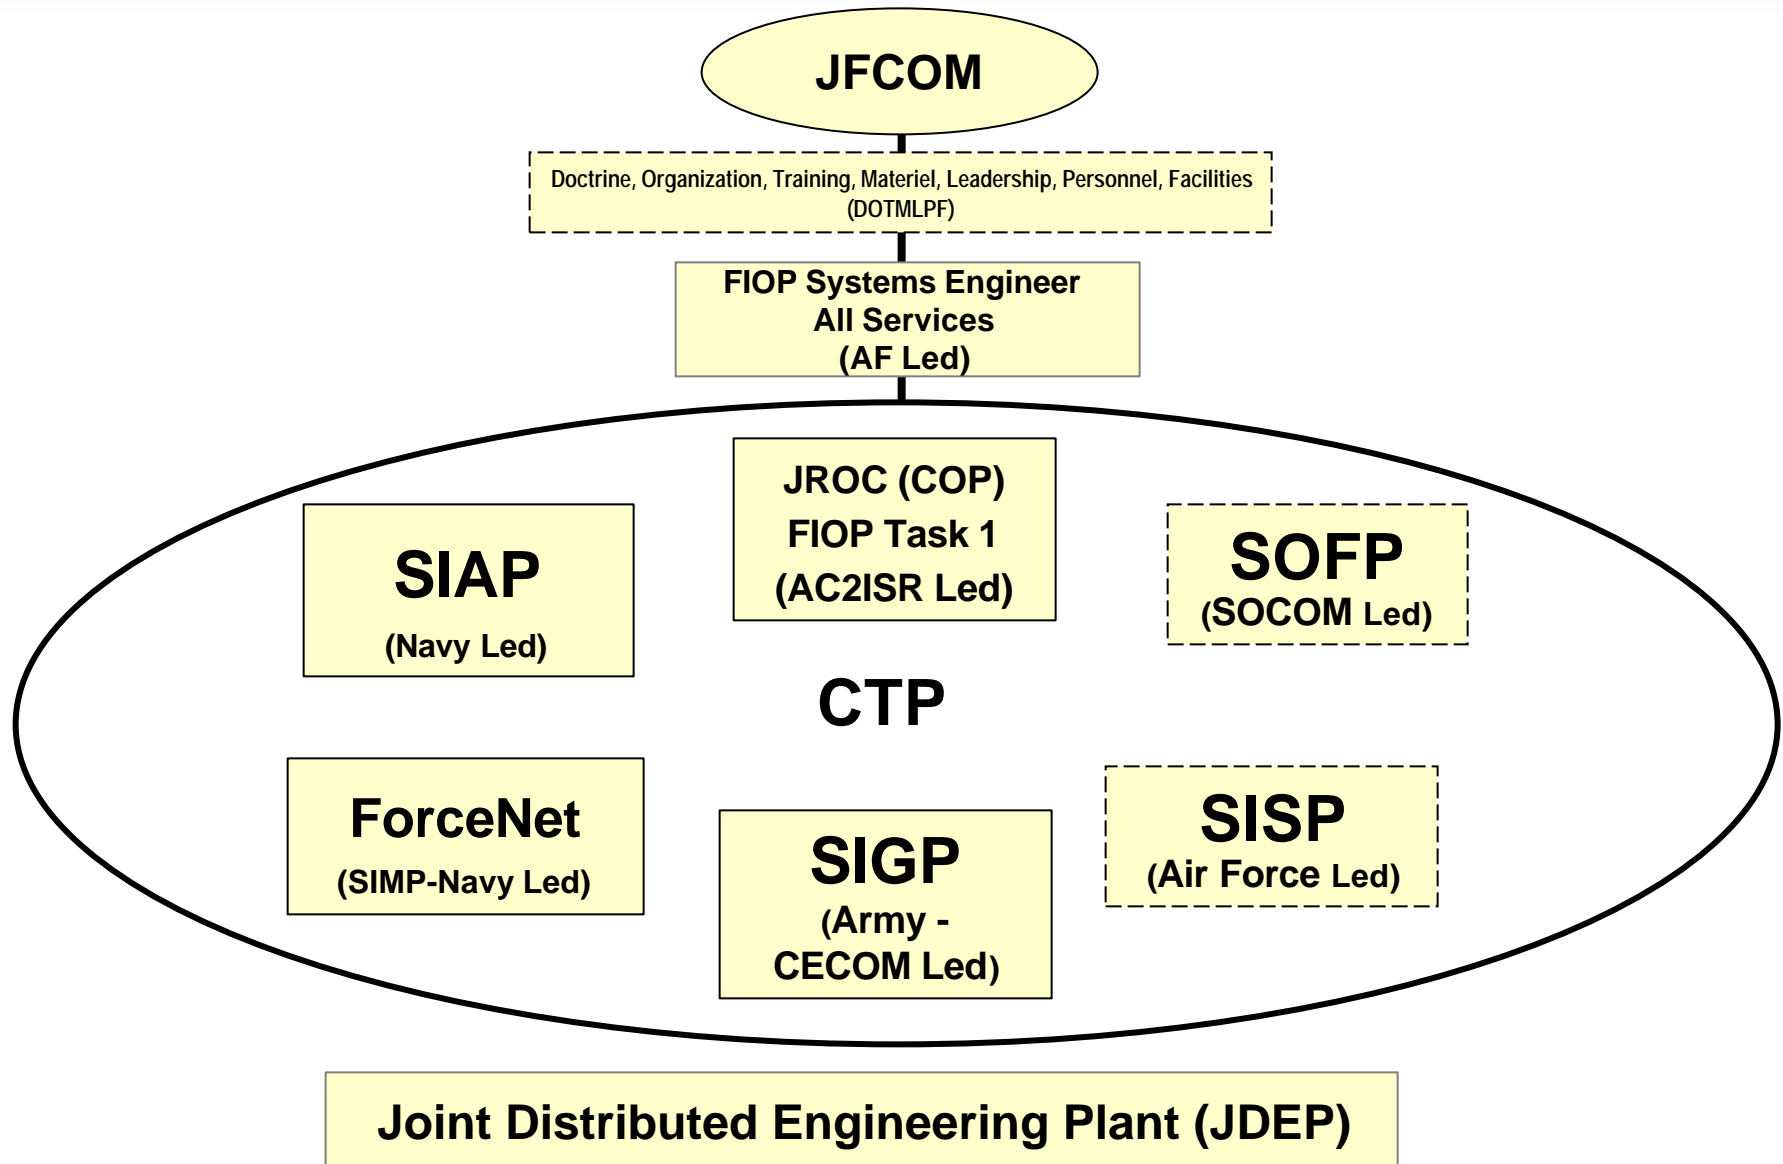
JFCOM

Doctrine, Organization, Training, Materiel, Leadership, Personnel, Facilities (DOTMLPF)

FIOP Systems Engineer
All Services
(AF Led)

SIAP
(Navy Led)

JROC (COP)
FIOP Task 1
(AC2ISR Led)

SOFP
(SOCOM Led)

CTP

ForceNet
(SIMP-Navy Led)

SIGP
(Army - CECOM Led)

SISP
(Air Force Led)

Joint Distributed Engineering Plant (JDEP)